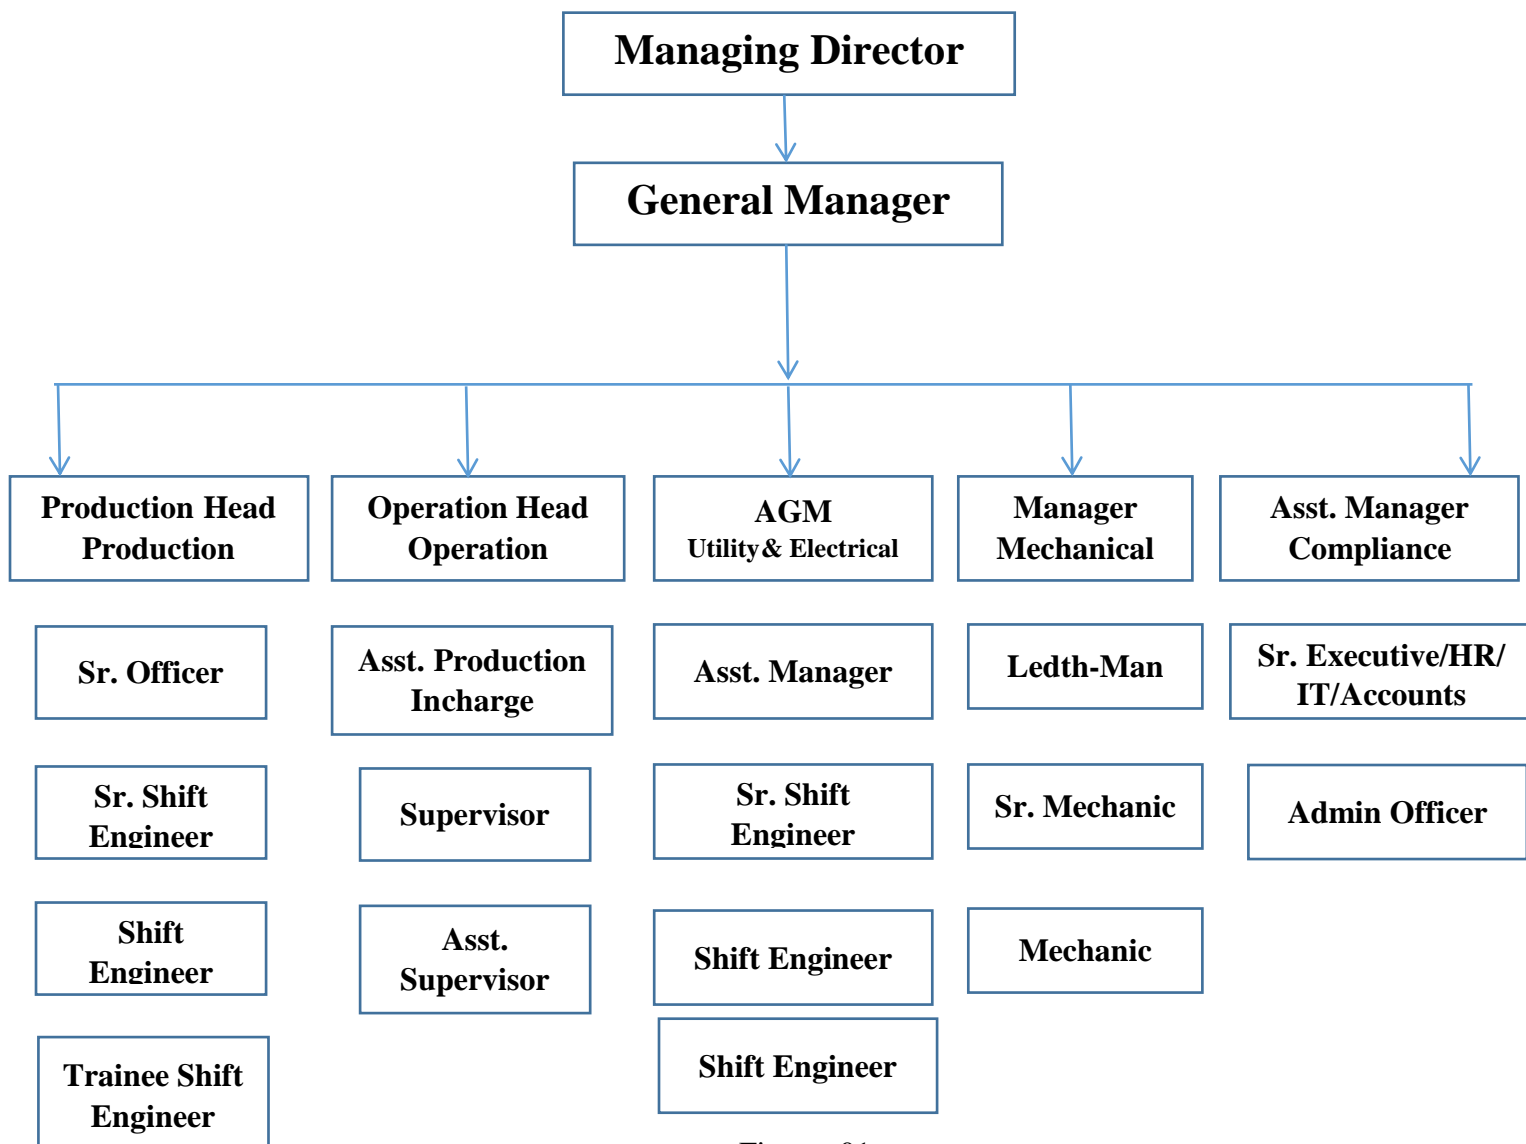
Managing Director

General Manager

Production Head Production

Operation Head Operation

AGM Utility & Electrical

Manager Mechanical

Asst. Manager Compliance

Sr. Officer

Sr. Shift Engineer

Shift Engineer

Trainee Shift Engineer

Asst. Production Incharge

Supervisor

Asst. Supervisor

Asst. Manager

Sr. Shift Engineer

Shift Engineer

Shift Engineer

Ledth-Man

Sr. Mechanic

Mechanic

Sr. Executive/HR/ IT/Accounts

Admin Officer

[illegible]